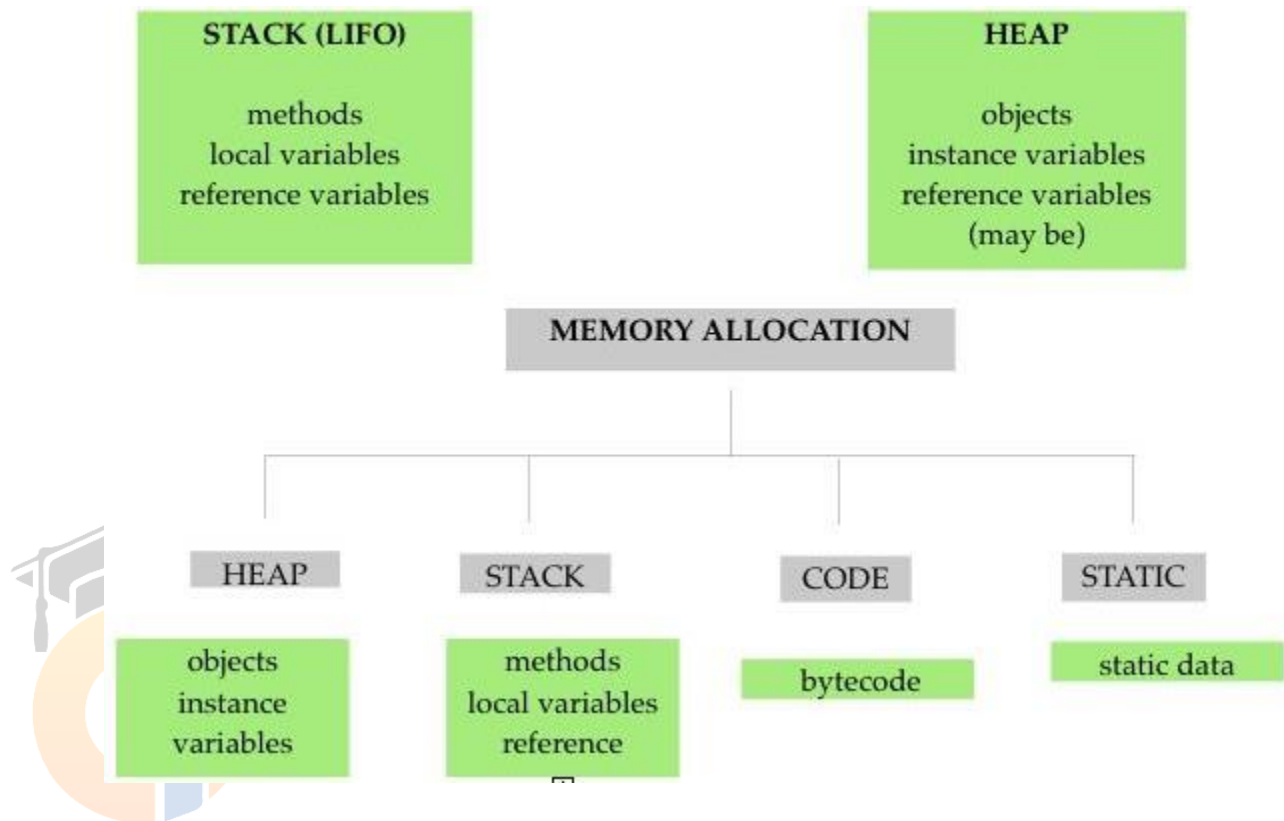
STACK (LIFO)

methods
local variables
reference variables

HEAP

objects
instance variables
reference variables
(may be)

MEMORY ALLOCATION

HEAP

objects
instance
variables

STACK

methods
local variables
reference

CODE

bytecode

STATIC

static data